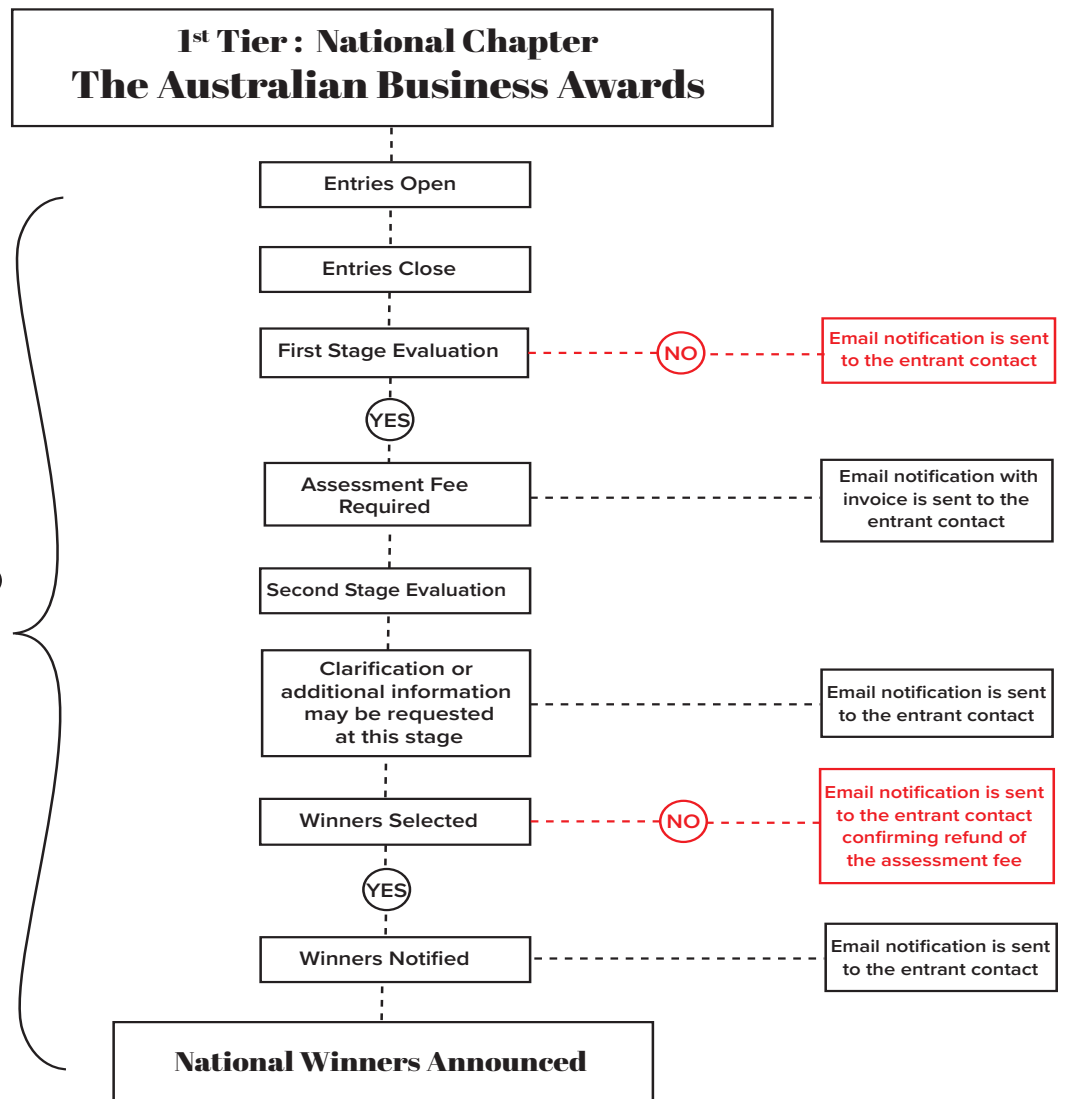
1$^{st}$ Tier : National Chapter
The Australian Business Awards

Entries Open

Entries Close

First Stage Evaluation

NO

Email notification is sent to the entrant contact

YES

Assessment Fee Required

Email notification with invoice is sent to the entrant contact

Second Stage Evaluation

Clarification or additional information may be requested at this stage

Email notification is sent to the entrant contact

Winners Selected

NO

Email notification is sent to the entrant contact confirming refund of the assessment fee

YES

Winners Notified

Email notification is sent to the entrant contact

National Winners Announced